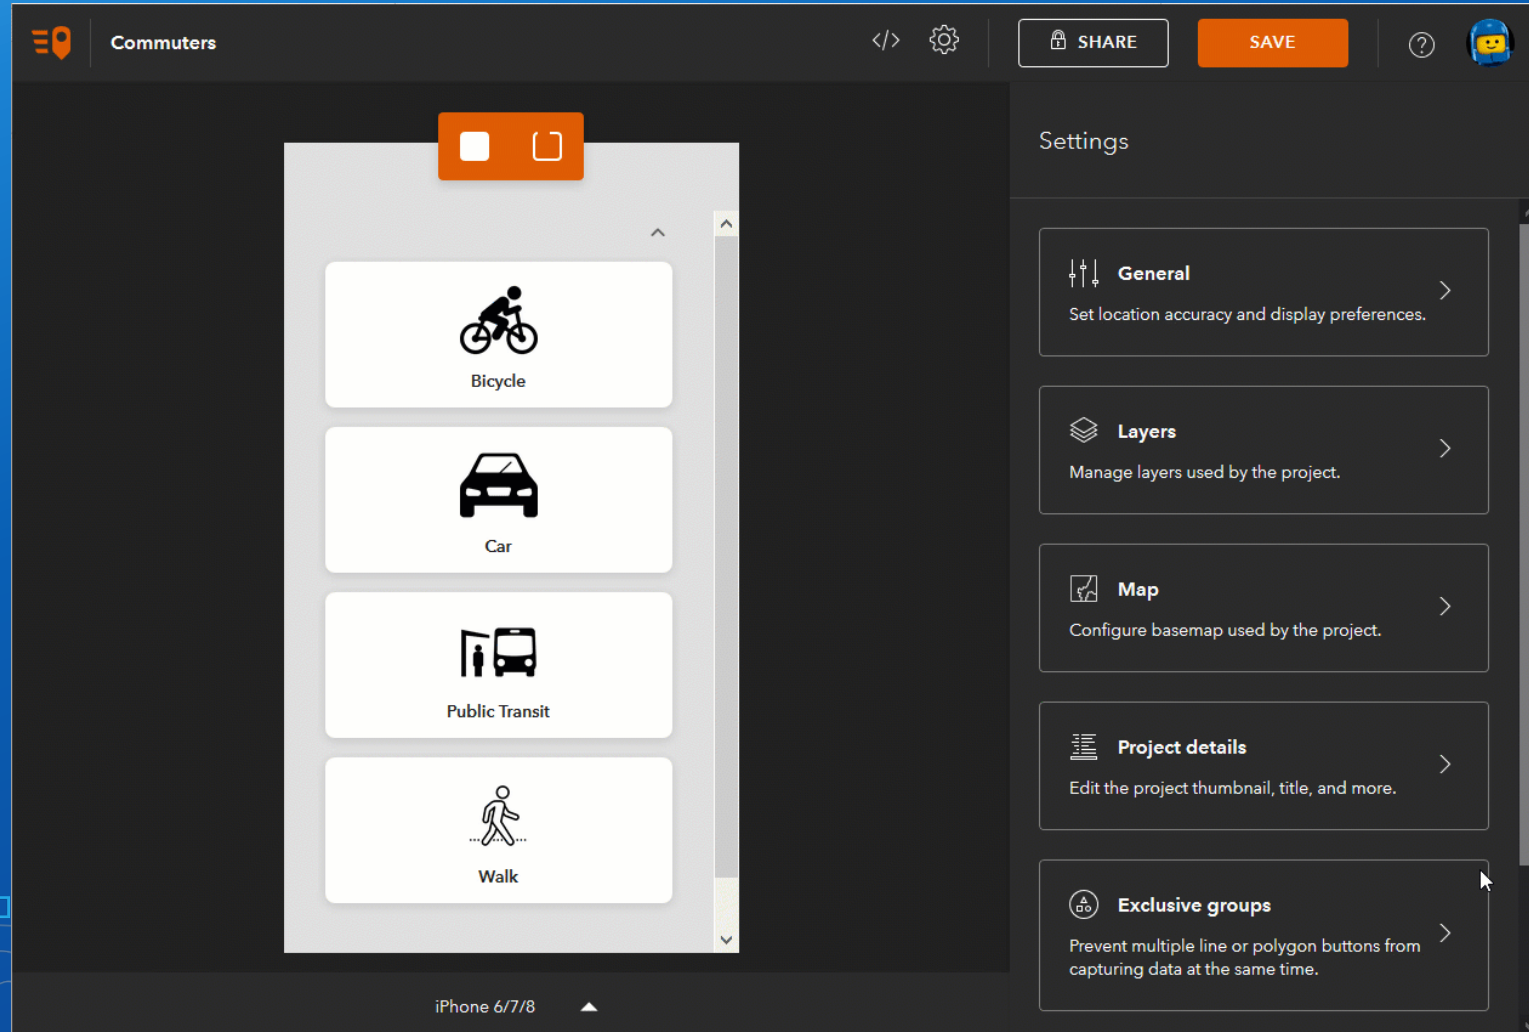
Commuters

SHARE

SAVE

Bicycle

Car

Public Transit

Walk

iPhone 6/7/8

Settings

General

Set location accuracy and display preferences.

Layers

Manage layers used by the project.

Map

Configure basemap used by the project.

Project details

Edit the project thumbnail, title, and more.

Exclusive groups

Prevent multiple line or polygon buttons from capturing data at the same time.